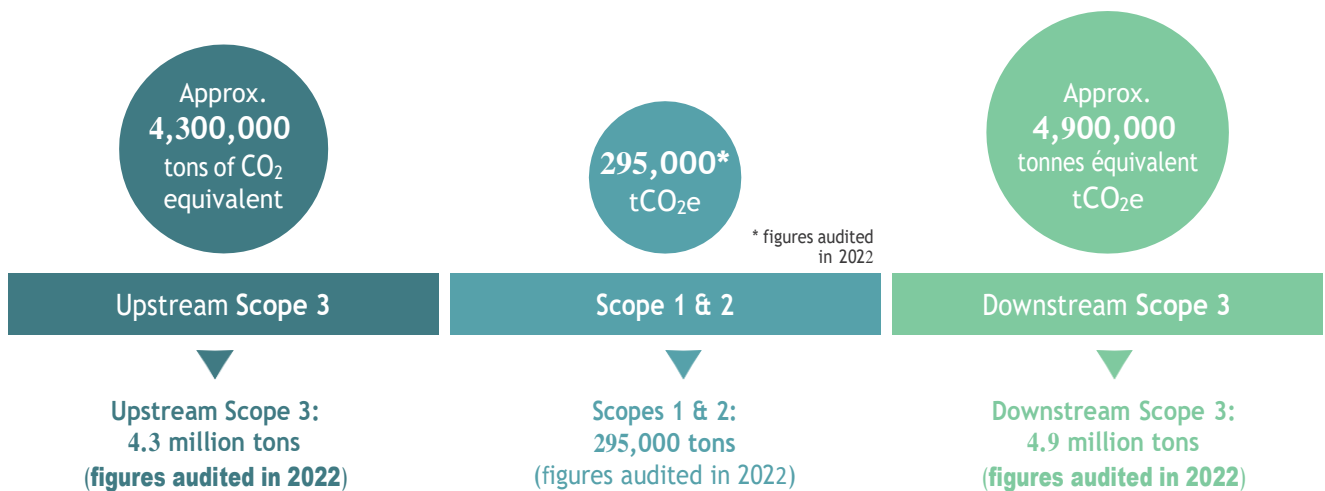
Approx.
4,300,000
tons of $CO_2$
equivalent

295,000*
$tCO_2e$

* figures audited in 2022

Approx.
4,900,000
tonnes équivalent
$tCO_2e$

Upstream Scope 3

Scope 1 & 2

Downstream Scope 3

Upstream Scope 3:
4.3 million tons
(figures audited in 2022)

Scopes 1 & 2:
295,000 tons
(figures audited in 2022)

Downstream Scope 3:
4.9 million tons
(figures audited in 2022)